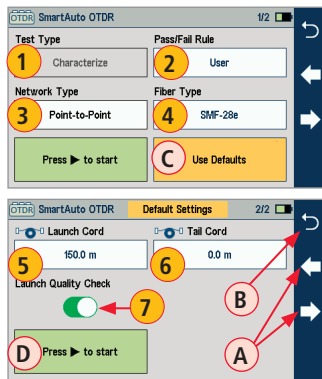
OTDR SmartAuto OTDR 1/2

Test Type
1
Characterize

Pass/Fail Rule
2
User

Network Type
3
Point-to-Point

Fiber Type
4
SMF-28e

Press ▶ to start

C
Use Defaults

OTDR SmartAuto OTDR
Default Settings
2/2

Launch Cord
5
150.0 m

Tail Cord
6
0.0 m

Launch Quality Check
7

B

D
Press ▶ to start

A